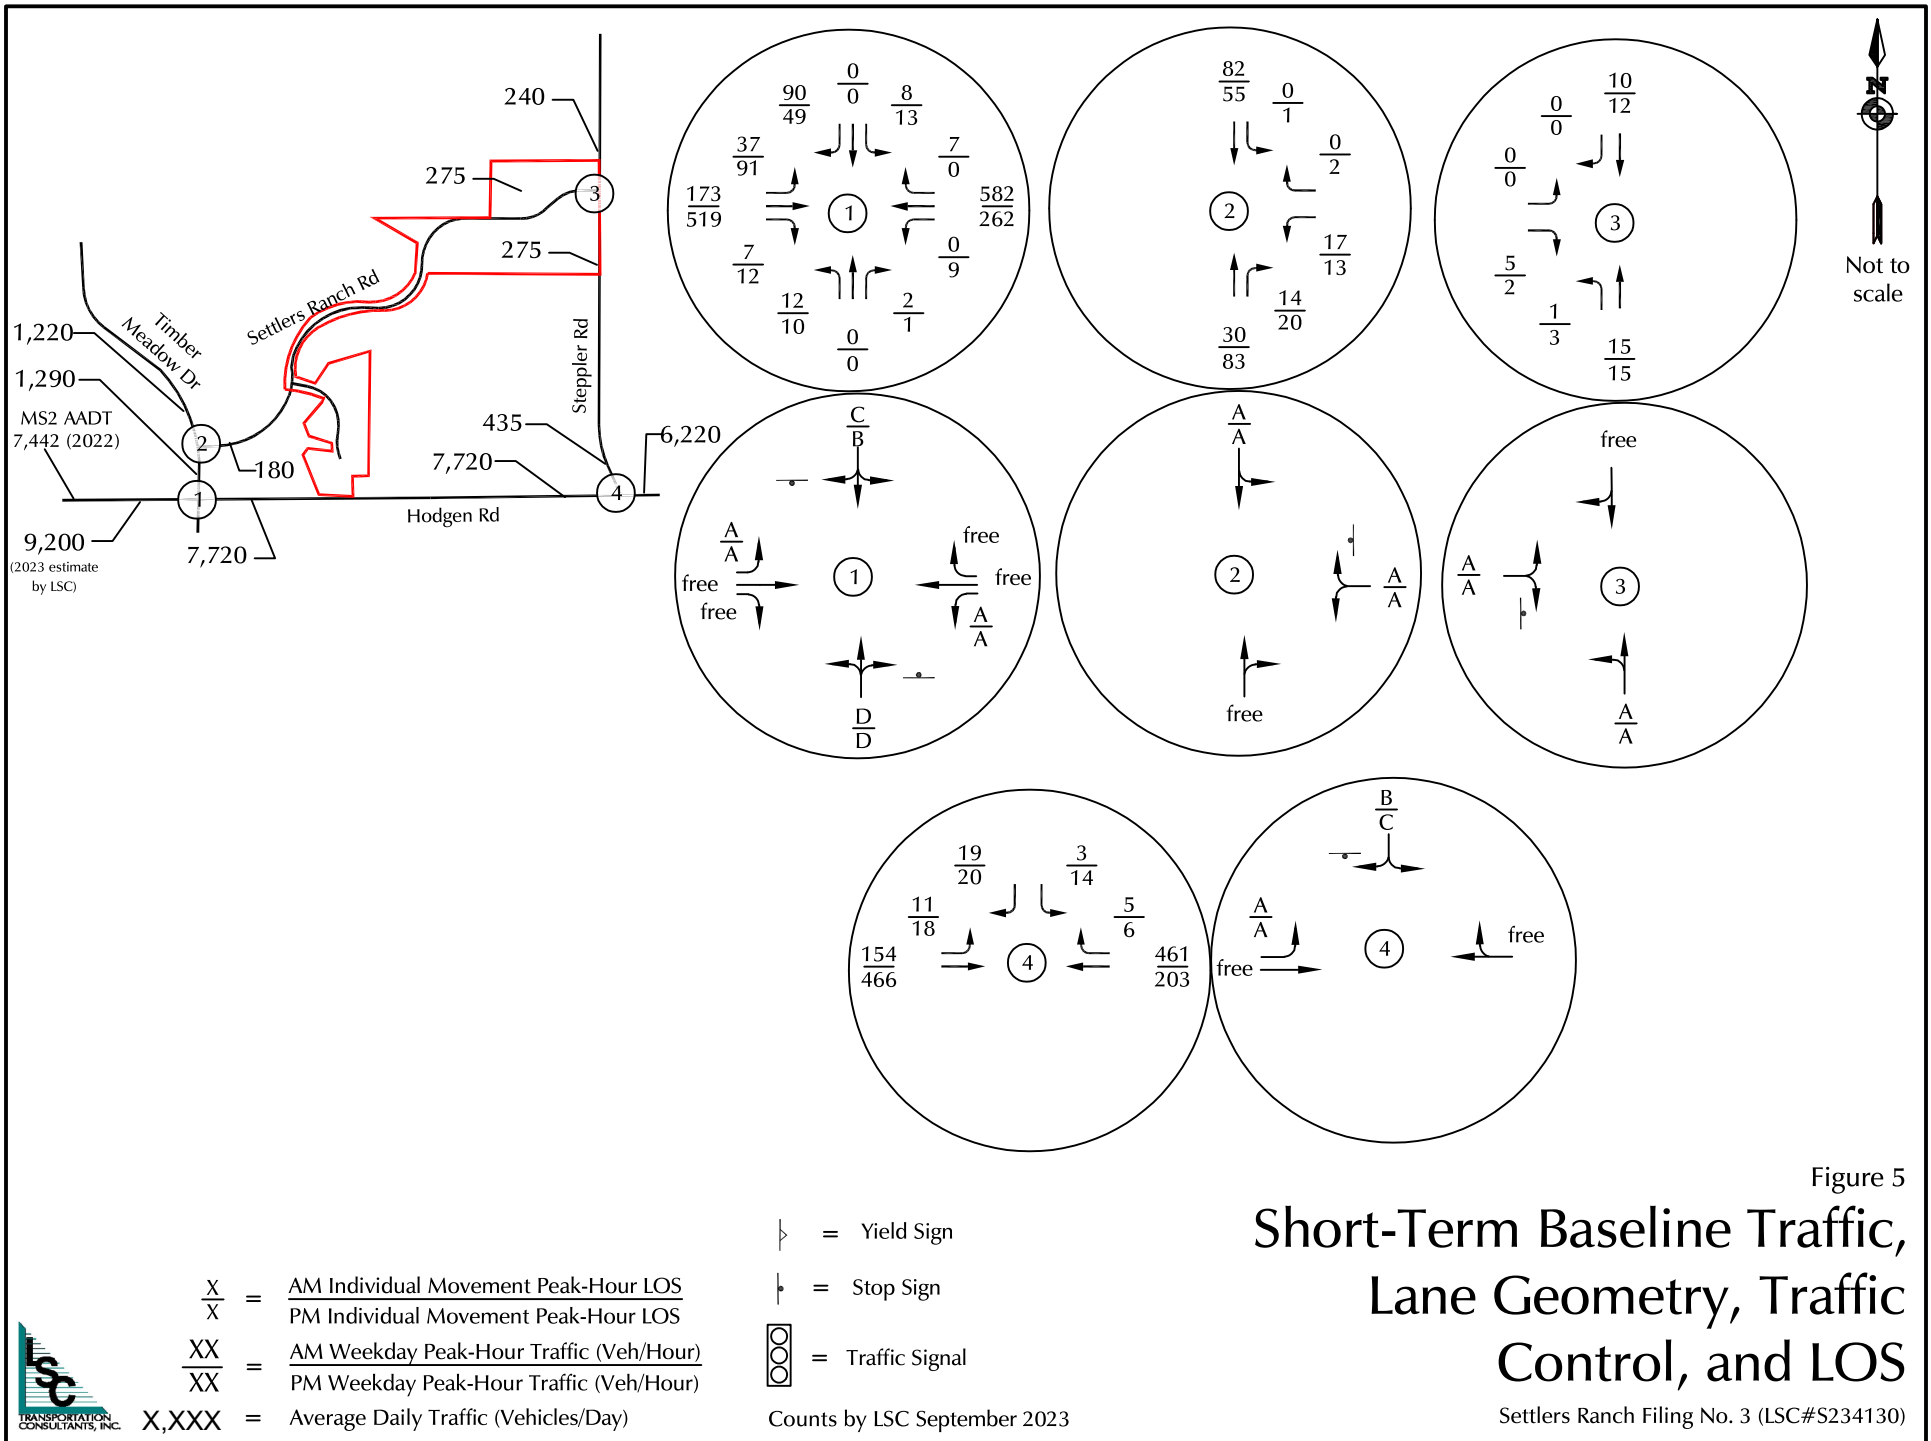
240
275
3
275
Settlers Ranch Rd
Timber Meadow Dr
1,220
1,290
MS2 AADT 7,442 (2022)
2
180
1
Steppler Rd
435
7,720
4
6,220
Hodgen Rd
9,200
(2023 estimate by LSC)
7,720

$\frac{90}{49}$ $\frac{0}{0}$ $\frac{8}{13}$ $\frac{37}{91}$ $\frac{7}{0}$ $\frac{173}{519}$ 1 $\frac{582}{262}$ $\frac{7}{12}$ $\frac{0}{9}$ $\frac{12}{10}$ $\frac{2}{1}$ $\frac{0}{0}$

$\frac{82}{55}$ $\frac{0}{1}$ $\frac{0}{2}$ 2 $\frac{17}{13}$ $\frac{14}{20}$ $\frac{30}{83}$

$\frac{0}{0}$ $\frac{10}{12}$ $\frac{0}{0}$ 3 $\frac{5}{2}$ $\frac{1}{3}$ $\frac{15}{15}$

N
Not to scale

$\frac{C}{B}$ $\frac{A}{A}$ free free free free 1 free $\frac{A}{A}$ $\frac{D}{D}$

$\frac{A}{A}$ 2 $\frac{A}{A}$ free

free $\frac{A}{A}$ 3 $\frac{A}{A}$

$\frac{19}{20}$ $\frac{3}{14}$ $\frac{11}{18}$ $\frac{5}{6}$ $\frac{154}{466}$ 4 $\frac{461}{203}$

$\frac{B}{C}$ $\frac{A}{A}$ 4 free free

$\frac{X}{X}$ = AM Individual Movement Peak-Hour LOS / PM Individual Movement Peak-Hour LOS
$\frac{XX}{XX}$ = AM Weekday Peak-Hour Traffic (Veh/Hour) / PM Weekday Peak-Hour Traffic (Veh/Hour)
X,XXX = Average Daily Traffic (Vehicles/Day)

LSC TRANSPORTATION CONSULTANTS, INC.

= Yield Sign
= Stop Sign
= Traffic Signal
Counts by LSC September 2023

Figure 5
Short-Term Baseline Traffic, Lane Geometry, Traffic Control, and LOS
Settlers Ranch Filing No. 3 (LSC#S234130)